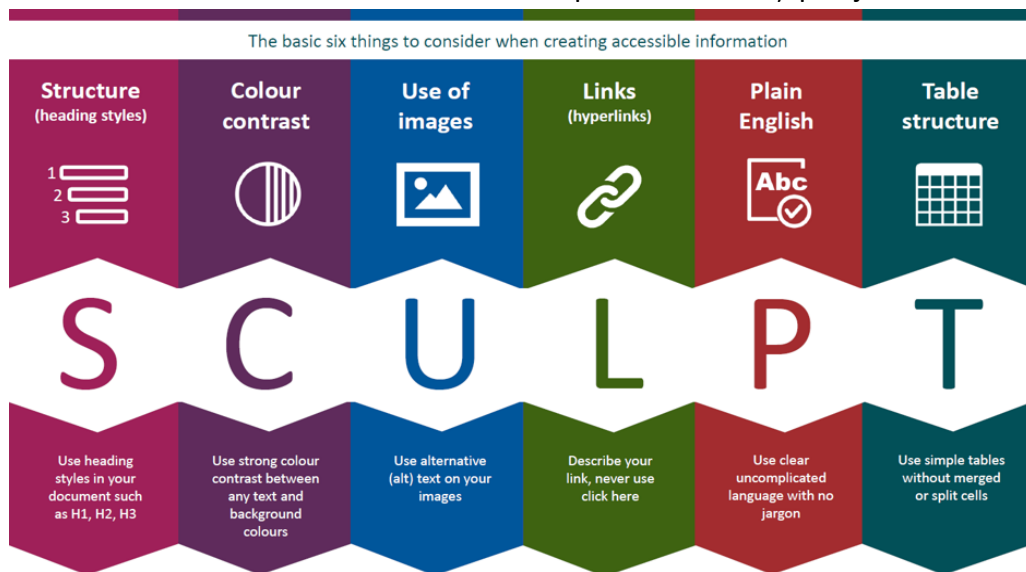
The basic six things to consider when creating accessible information

Structure
(heading styles)

1
2
3

Colour contrast

Use of images

Links
(hyperlinks)

Plain English

Abc

Table structure

S C U L P T

Use heading styles in your document such as H1, H2, H3

Use strong colour contrast between any text and background colours

Use alternative (alt) text on your images

Describe your link, never use click here

Use clear uncomplicated language with no jargon

Use simple tables without merged or split cells